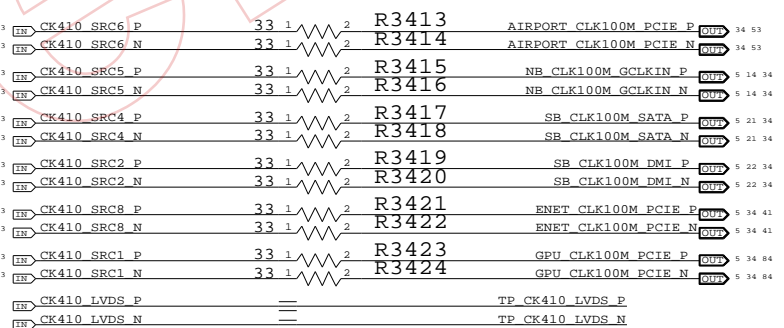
3 IN CK410_SRC6_P 33 1 2 R3413 AIRPORT_CLK100M_PCIE_P OUT 34 53
3 IN CK410_SRC6_N 33 1 2 R3414 AIRPORT_CLK100M_PCIE_N OUT 34 53
3 IN CK410_SRC5_P 33 1 2 R3415 NB_CLK100M_GCLKIN_P OUT 5 14 34
3 IN CK410_SRC5_N 33 1 2 R3416 NB_CLK100M_GCLKIN_N OUT 5 14 34
3 IN CK410_SRC4_P 33 1 2 R3417 SB_CLK100M_SATA_P OUT 5 21 34
3 IN CK410_SRC4_N 33 1 2 R3418 SB_CLK100M_SATA_N OUT 5 21 34
3 IN CK410_SRC2_P 33 1 2 R3419 SB_CLK100M_DMI_P OUT 5 22 34
3 IN CK410_SRC2_N 33 1 2 R3420 SB_CLK100M_DMI_N OUT 5 22 34
3 IN CK410_SRC8_P 33 1 2 R3421 ENET_CLK100M_PCIE_P OUT 5 34 41
3 IN CK410_SRC8_N 33 1 2 R3422 ENET_CLK100M_PCIE_N OUT 5 34 41
3 IN CK410_SRC1_P 33 1 2 R3423 GPU_CLK100M_PCIE_P OUT 5 34 84
3 IN CK410_SRC1_N 33 1 2 R3424 GPU_CLK100M_PCIE_N OUT 5 34 84
IN CK410_LVDS_P TP_CK410_LVDS_P
IN CK410_LVDS_N TP_CK410_LVDS_N